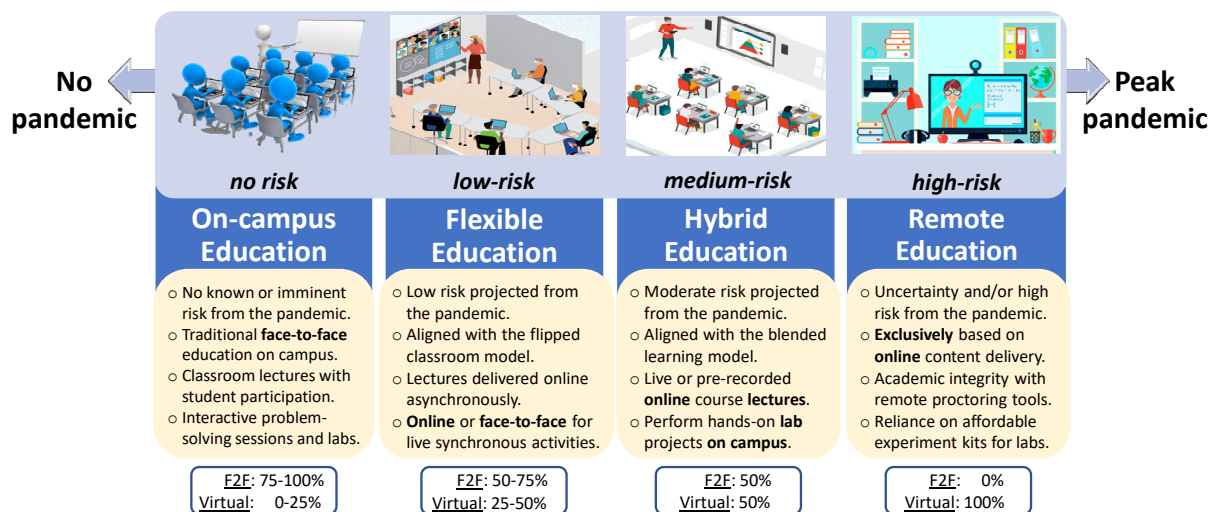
No pandemic

Peak pandemic

no risk

On-campus Education

○ No known or imminent risk from the pandemic.
○ Traditional face-to-face education on campus.
○ Classroom lectures with student participation.
○ Interactive problem-solving sessions and labs.

F2F: 75-100%
Virtual: 0-25%

low-risk

Flexible Education

○ Low risk projected from the pandemic.
○ Aligned with the flipped classroom model.
○ Lectures delivered online asynchronously.
○ Online or face-to-face for live synchronous activities.

F2F: 50-75%
Virtual: 25-50%

medium-risk

Hybrid Education

○ Moderate risk projected from the pandemic.
○ Aligned with the blended learning model.
○ Live or pre-recorded online course lectures.
○ Perform hands-on lab projects on campus.

F2F: 50%
Virtual: 50%

high-risk

Remote Education

○ Uncertainty and/or high risk from the pandemic.
○ Exclusively based on online content delivery.
○ Academic integrity with remote proctoring tools.
○ Reliance on affordable experiment kits for labs.

F2F: 0%
Virtual: 100%